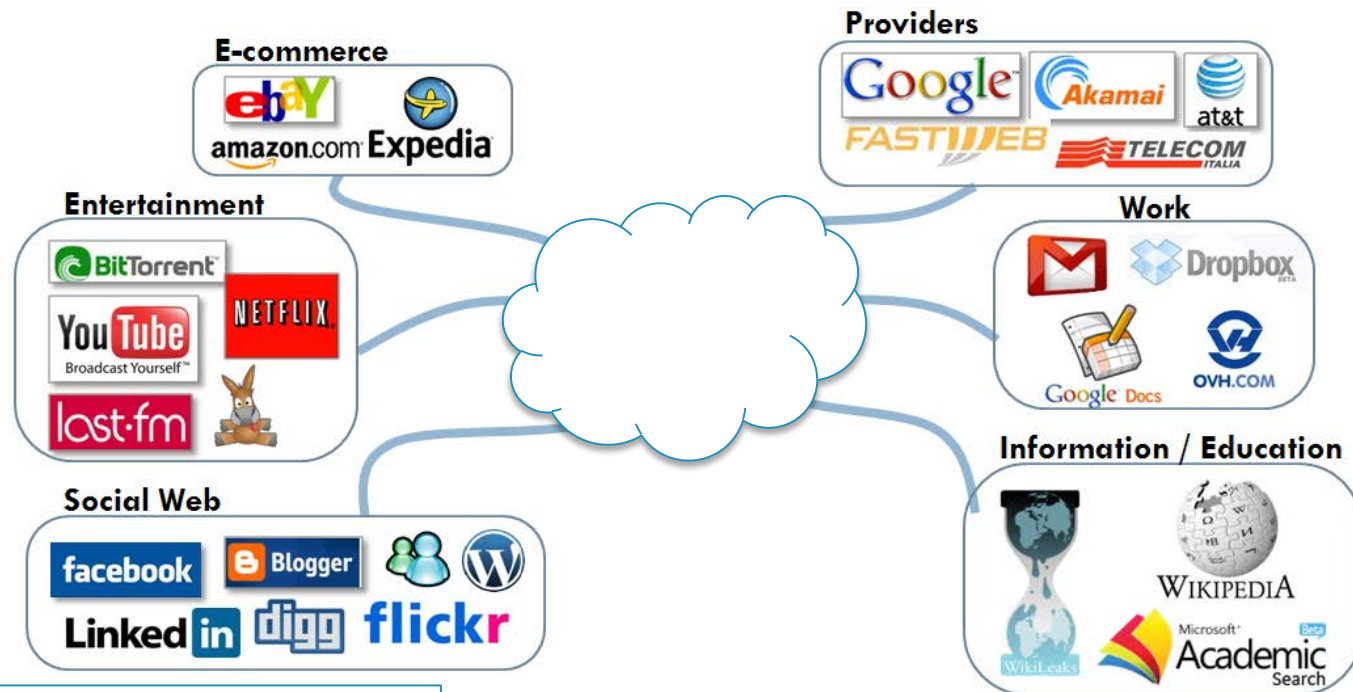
E-commerce

ebaY
amazon.com Expedia

Providers

Google Akamai at&t
FASTWEB TELECOM ITALIA

Entertainment

BitTorrent
NETFLIX
YouTube Broadcast Yourself™
last·fm

Work

Dropbox BETA
Google Docs
OVH.COM

Information / Education

WIKIPEDIA
WikiLeaks
Microsoft® Academic Search Beta

Social Web

facebook
Blogger
LinkedIn
digg
flickr